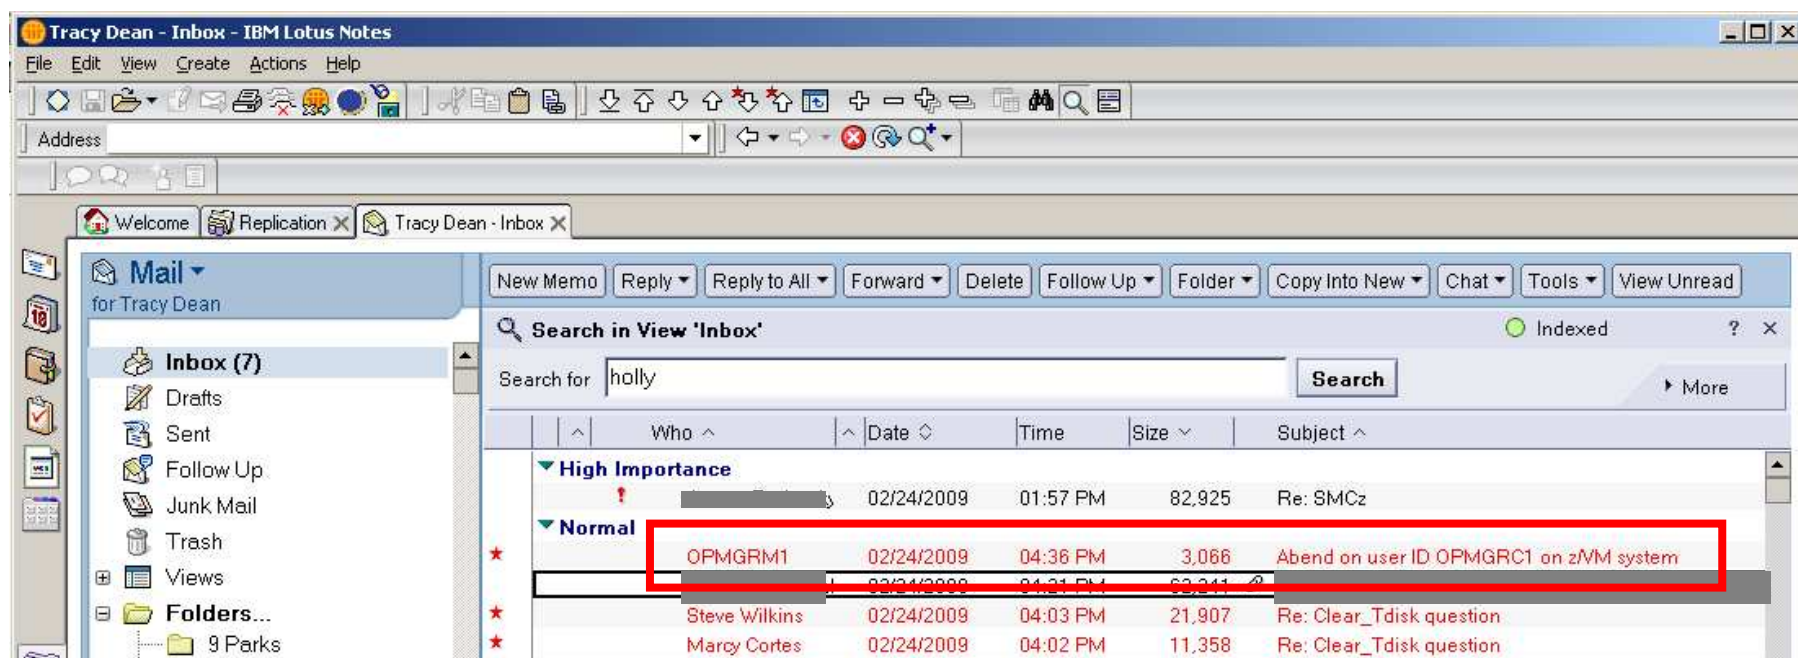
Tracy Dean - Inbox - IBM Lotus Notes

File Edit View Create Actions Help

Address

Welcome | Replication | Tracy Dean - Inbox

Mail
for Tracy Dean

Inbox (7)
Drafts
Sent
Follow Up
Junk Mail
Trash
Views
Folders...
9 Parks

New Memo | Reply | Reply to All | Forward | Delete | Follow Up | Folder | Copy Into New | Chat | Tools | View Unread

Search in View 'Inbox'
Indexed ? ×

Search for holly
Search
More

| Who | Date | Time | Size | Subject |
|---|---|---|---|---|
| High Importance | | | | |
| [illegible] | 02/24/2009 | 01:57 PM | 82,925 | Re: SMCz |
| Normal | | | | |
| OPMGRM1 | 02/24/2009 | 04:36 PM | 3,066 | Abend on user ID OPMGRC1 on z/VM system |
| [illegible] | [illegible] | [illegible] | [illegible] | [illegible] |
| Steve Wilkins | 02/24/2009 | 04:03 PM | 21,907 | Re: Clear_Tdisk question |
| Marcy Cortes | 02/24/2009 | 04:02 PM | 11,358 | Re: Clear_Tdisk question |